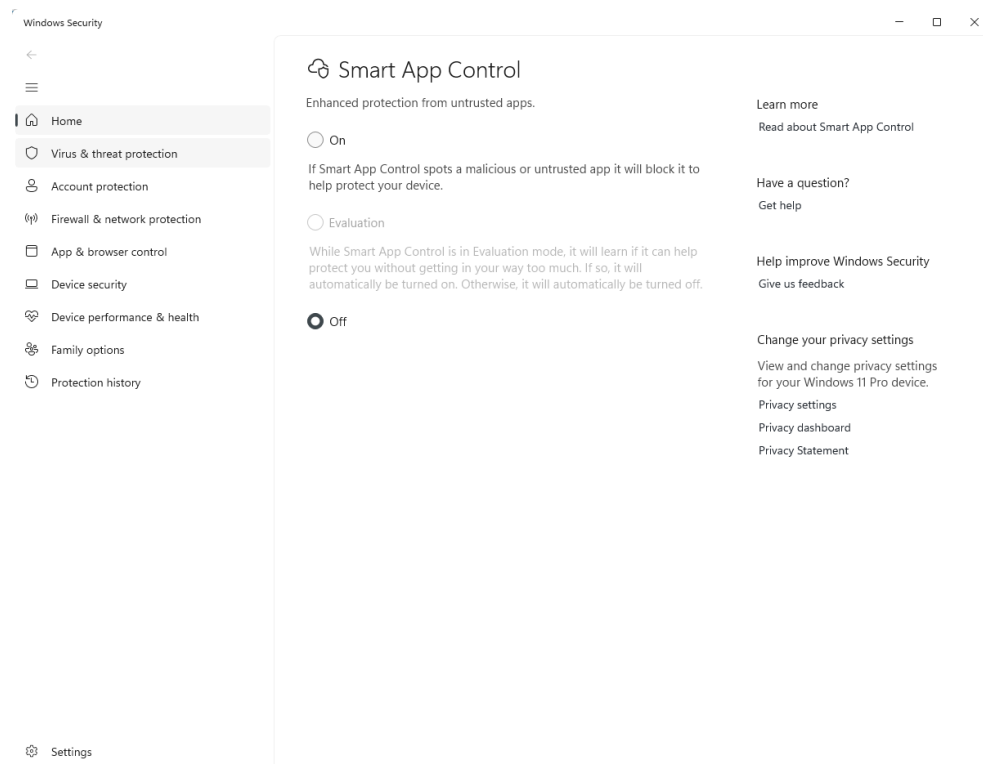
Windows Security

Home
Virus & threat protection
Account protection
Firewall & network protection
App & browser control
Device security
Device performance & health
Family options
Protection history

Smart App Control

Enhanced protection from untrusted apps.

On

If Smart App Control spots a malicious or untrusted app it will block it to help protect your device.

Evaluation

While Smart App Control is in Evaluation mode, it will learn if it can help protect you without getting in your way too much. If so, it will automatically be turned on. Otherwise, it will automatically be turned off.

Off

Learn more
Read about Smart App Control

Have a question?
Get help

Help improve Windows Security
Give us feedback

Change your privacy settings
View and change privacy settings for your Windows 11 Pro device.
Privacy settings
Privacy dashboard
Privacy Statement

Settings